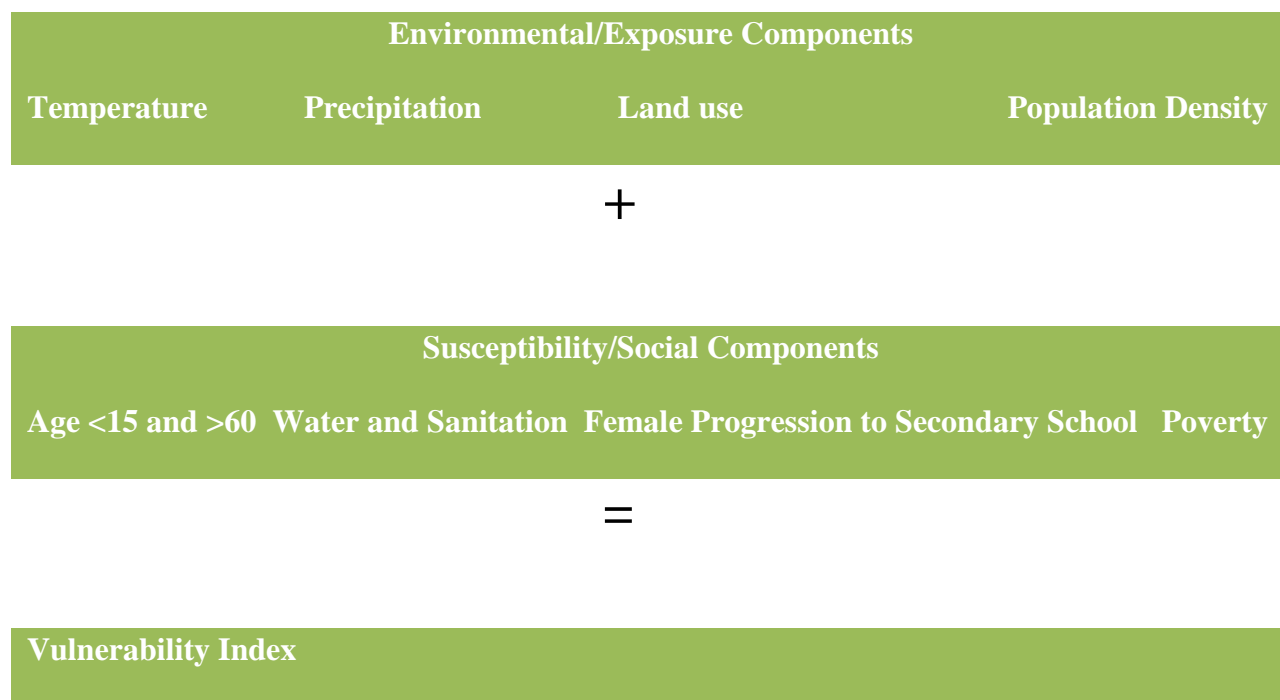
Environmental/Exposure Components

Temperature Precipitation Land use Population Density

+

Susceptibility/Social Components

Age <15 and >60 Water and Sanitation Female Progression to Secondary School Poverty

=

Vulnerability Index